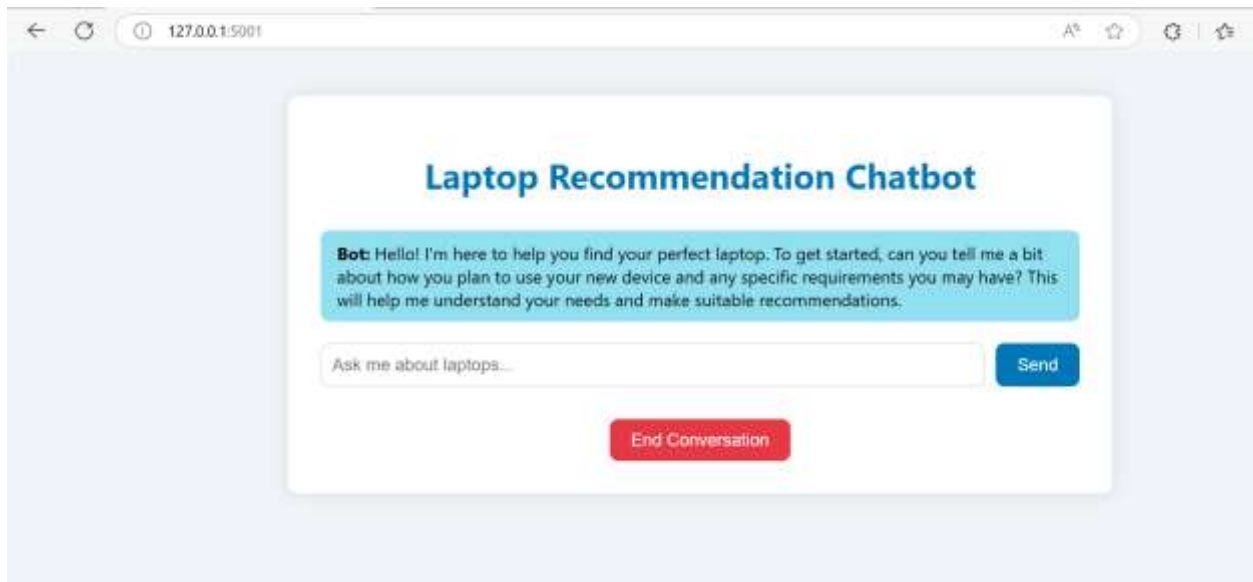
127.0.0.1:5001

Laptop Recommendation Chatbot

**Bot:** Hello! I'm here to help you find your perfect laptop. To get started, can you tell me a bit about how you plan to use your new device and any specific requirements you may have? This will help me understand your needs and make suitable recommendations.

Ask me about laptops...

Send

End Conversation